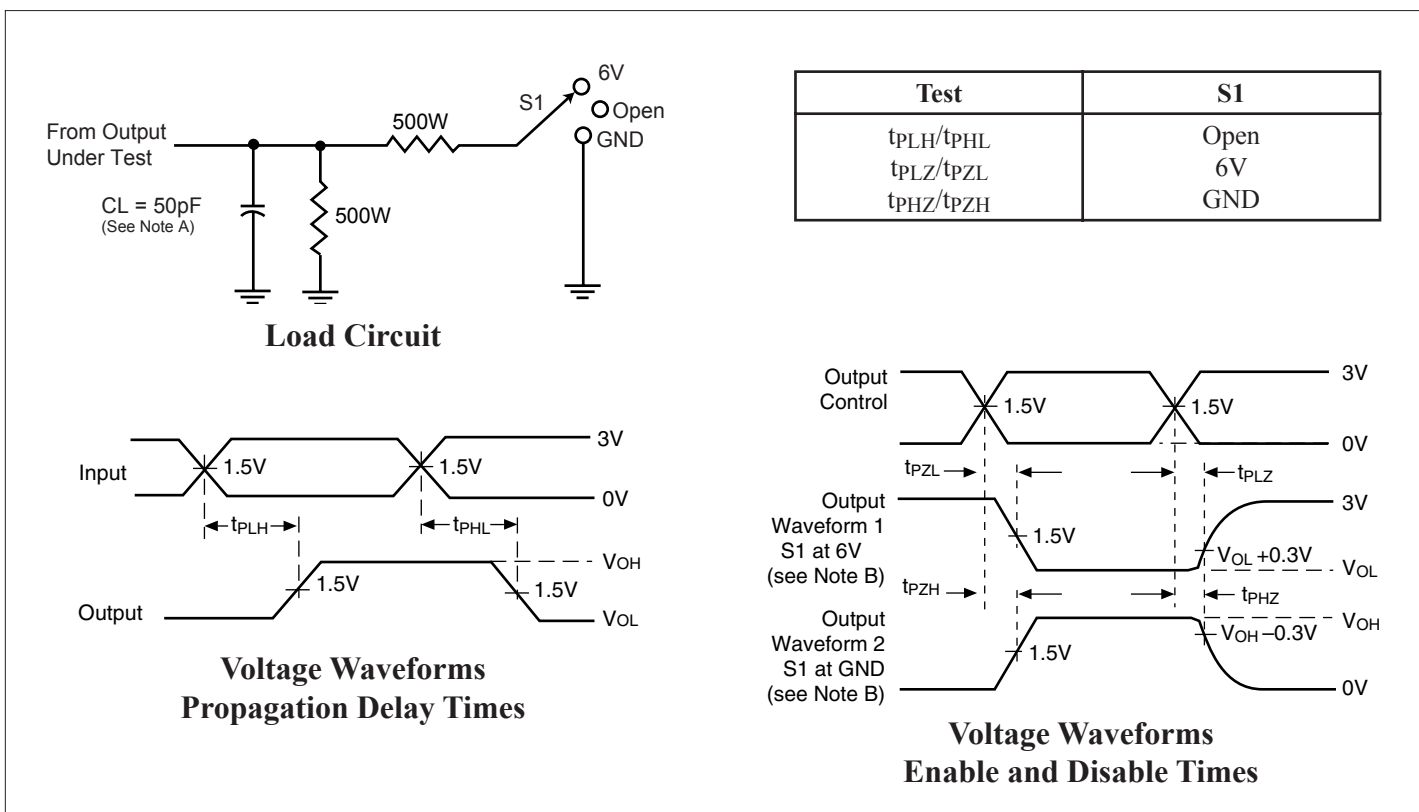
From Output Under Test

CL = 50pF
(See Note A)

500W

500W

S1

6V

Open

GND

Load Circuit

| Test | S1 |
|---|---|
| $t_{PLH}/t_{PHL}$ | Open |
| $t_{PLZ}/t_{PZL}$ | 6V |
| $t_{PHZ}/t_{PZH}$ | GND |

Input

1.5V

1.5V

3V

0V

$t_{PLH}$

$t_{PHL}$

Output

1.5V

1.5V

$V_{OH}$

$V_{OL}$

Voltage Waveforms
Propagation Delay Times

Output Control

1.5V

1.5V

3V

0V

$t_{PZL}$

$t_{PLZ}$

Output Waveform 1 S1 at 6V (see Note B)

1.5V

$V_{OL}$ +0.3V

3V

$V_{OL}$

$t_{PZH}$

$t_{PHZ}$

Output Waveform 2 S1 at GND (see Note B)

1.5V

$V_{OH}$ –0.3V

$V_{OH}$

0V

Voltage Waveforms
Enable and Disable Times